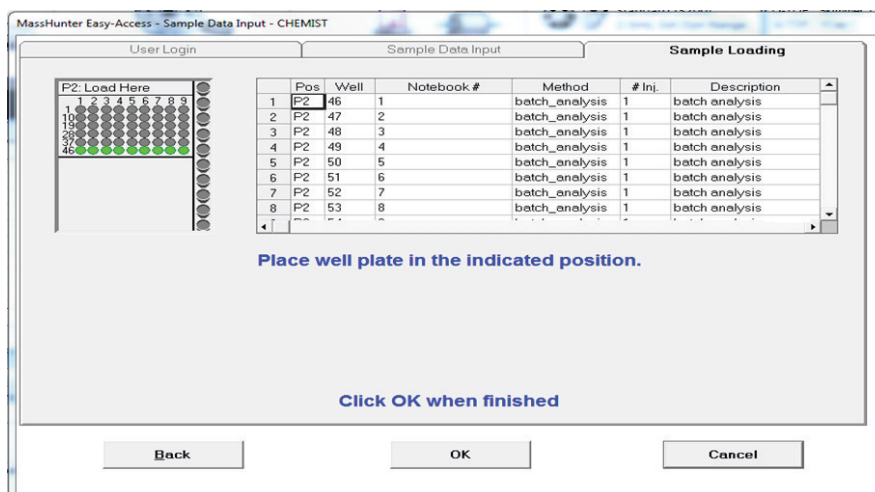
MassHunter Easy-Access - Sample Data Input - CHEMIST

User Login | Sample Data Input | Sample Loading

P2: Load Here
1 2 3 4 5 6 7 8 9
10
19
28
37
46

| | Pos | Well | Notebook # | Method | # Inj. | Description |
|---|---|---|---|---|---|---|
| 1 | P2 | 46 | 1 | batch_analysis | 1 | batch analysis |
| 2 | P2 | 47 | 2 | batch_analysis | 1 | batch analysis |
| 3 | P2 | 48 | 3 | batch_analysis | 1 | batch analysis |
| 4 | P2 | 49 | 4 | batch_analysis | 1 | batch analysis |
| 5 | P2 | 50 | 5 | batch_analysis | 1 | batch analysis |
| 6 | P2 | 51 | 6 | batch_analysis | 1 | batch analysis |
| 7 | P2 | 52 | 7 | batch_analysis | 1 | batch analysis |
| 8 | P2 | 53 | 8 | batch_analysis | 1 | batch analysis |

Place well plate in the indicated position.

Click OK when finished

Back

OK

Cancel